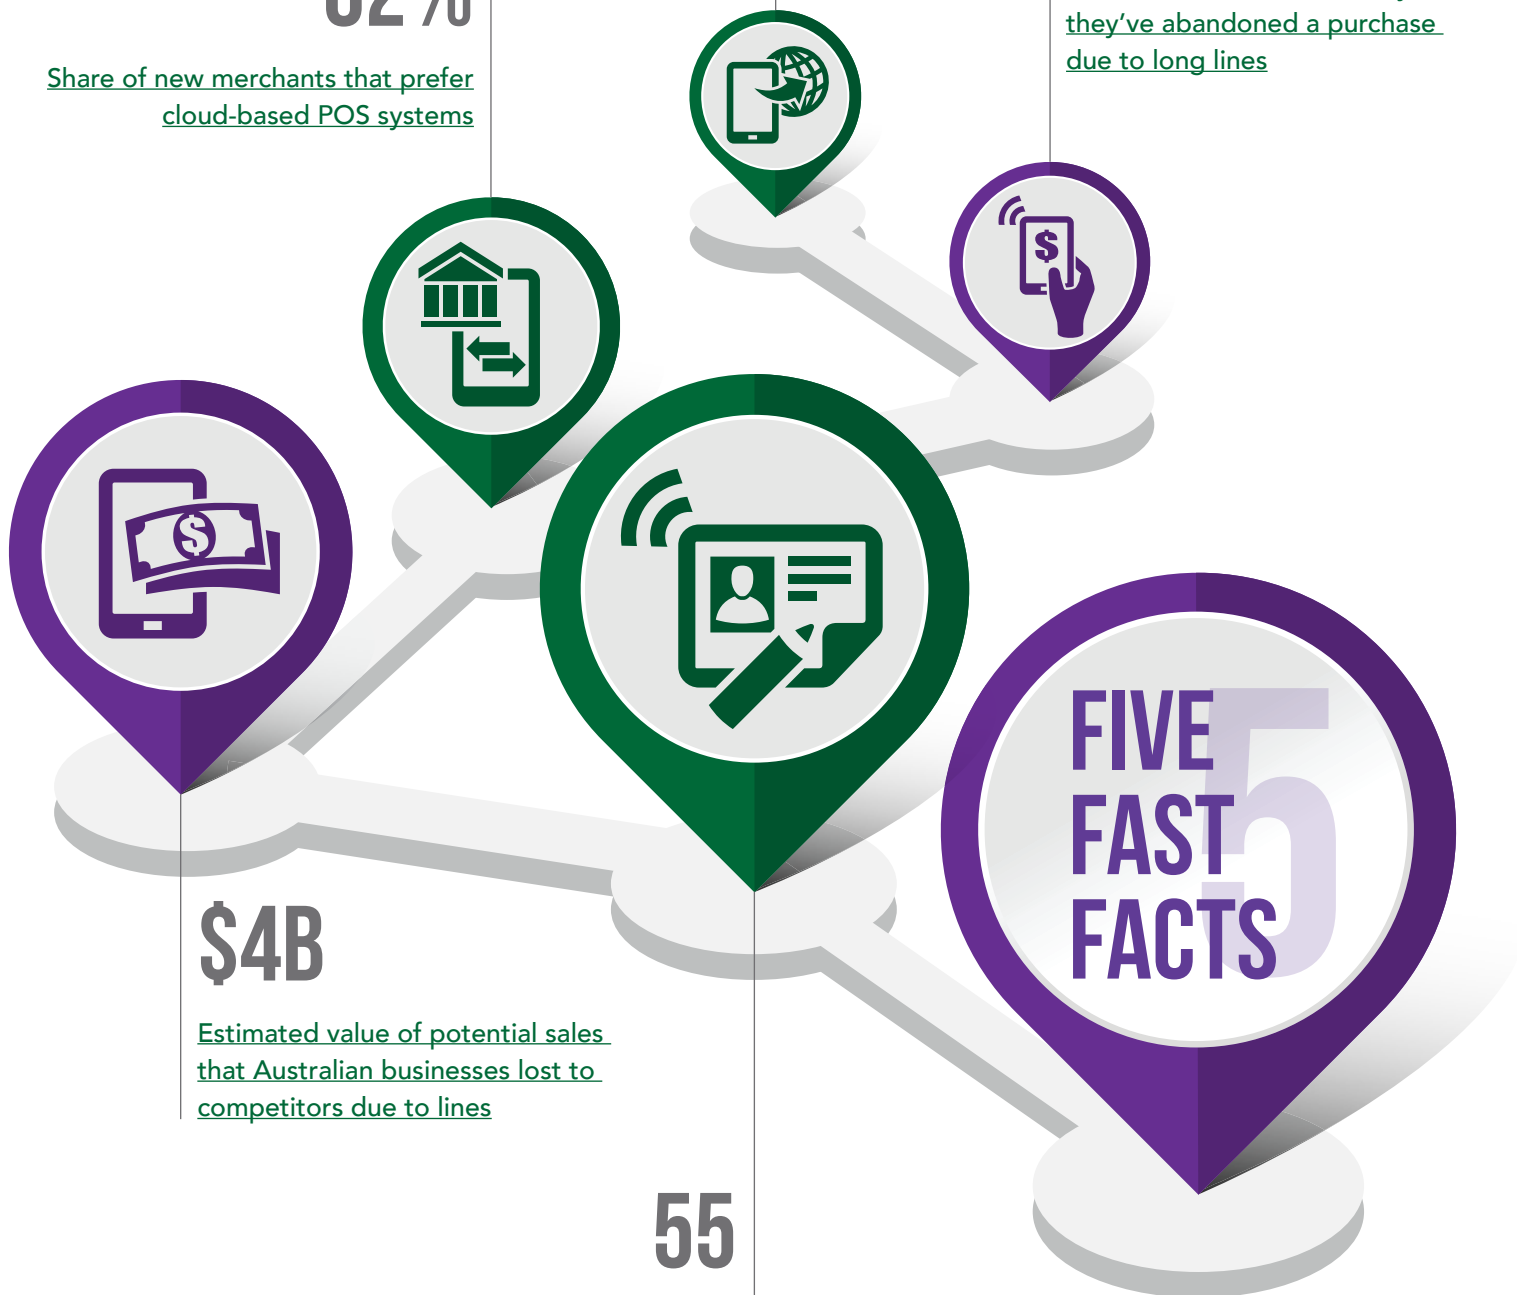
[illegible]

Share of new merchants that prefer cloud-based POS systems

they've abandoned a purchase due to long lines

FIVE FAST FACTS

5

$4B

Estimated value of potential sales that Australian businesses lost to competitors due to lines

55